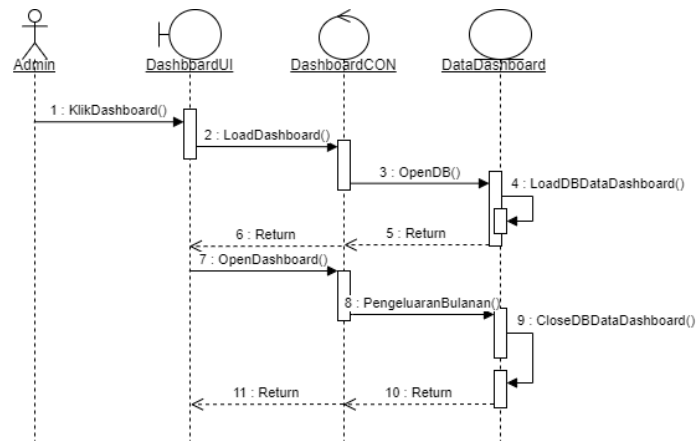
Admin

DashboardUI

DashboardCON

DataDashboard

1 : KlikDashboard()

2 : LoadDashboard()

3 : OpenDB()

4 : LoadDBDataDashboard()

6 : Return

5 : Return

7 : OpenDashboard()

8 : PengeluaranBulanan()

9 : CloseDBDataDashboard()

11 : Return

10 : Return